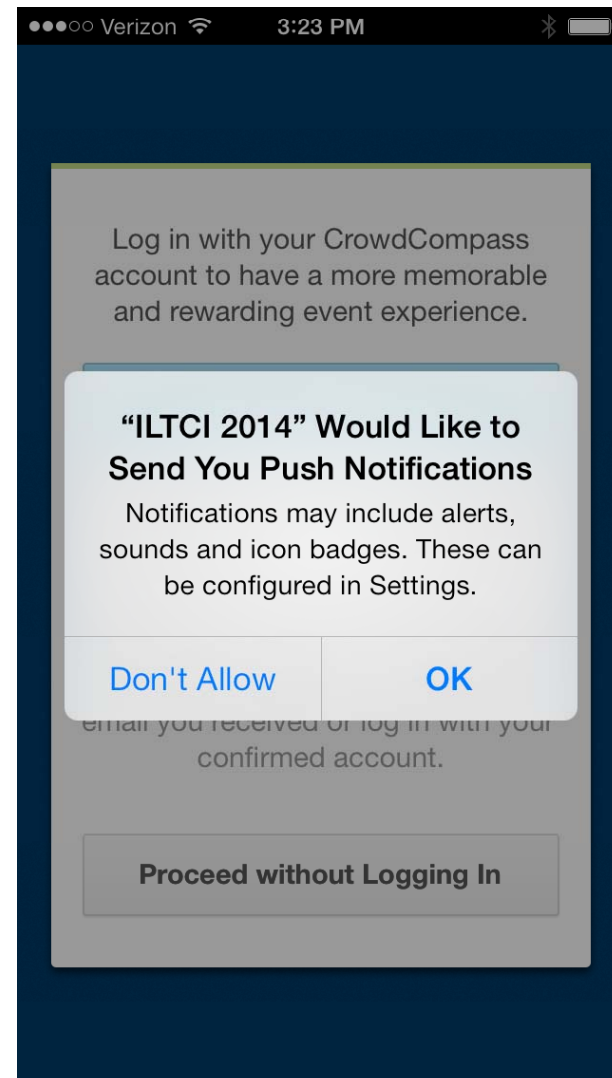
●●●○○ Verizon 3:23 PM

Log in with your CrowdCompass account to have a more memorable and rewarding event experience.

"ILTCI 2014" Would Like to Send You Push Notifications

Notifications may include alerts, sounds and icon badges. These can be configured in Settings.

Don't Allow

OK

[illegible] email you received or log in with your confirmed account.

Proceed without Logging In